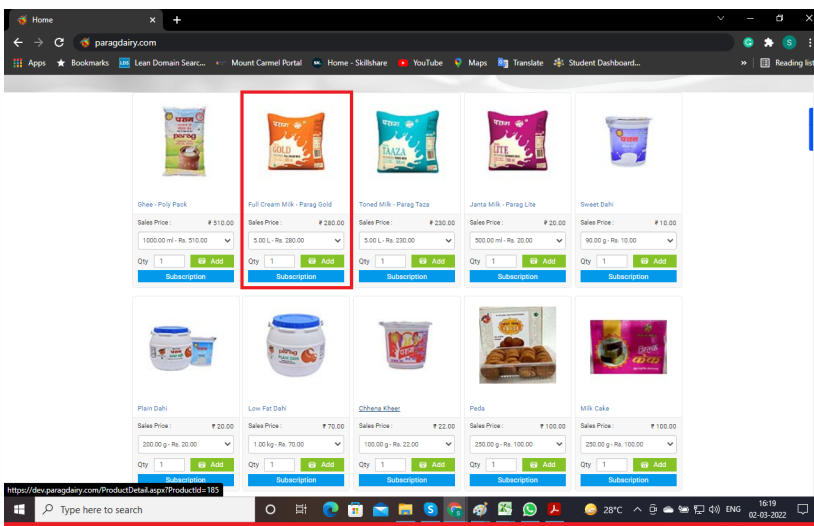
Home
paragdairy.com
Apps Bookmarks Lean Domain Searc... Mount Carmel Portal Home - Skillshare YouTube Maps Translate Student Dashboard... Reading list

parag
GOLD
TAAZA
LITE

Ghee - Poly Pack
Sales Price : ₹ 510.00
1000.00 ml - Rs. 510.00
Qty 1 Add
Subscription

Full Cream Milk - Parag Gold
Sales Price : ₹ 280.00
5.00 L - Rs. 280.00
Qty 1 Add
Subscription

Toned Milk - Parag Taza
Sales Price : ₹ 230.00
5.00 L - Rs. 230.00
Qty 1 Add
Subscription

Janta Milk - Parag Lite
Sales Price : ₹ 20.00
500.00 ml - Rs. 20.00
Qty 1 Add
Subscription

Sweet Dahi
Sales Price : ₹ 10.00
90.00 g - Rs. 10.00
Qty 1 Add
Subscription

Plain Dahi
Sales Price : ₹ 20.00
200.00 g - Rs. 20.00
Qty 1 Add
Subscription

Low Fat Dahi
Sales Price : ₹ 70.00
1.00 kg - Rs. 70.00
Qty 1 Add
Subscription

Chhena Kheer
Sales Price : ₹ 22.00
100.00 g - Rs. 22.00
Qty 1 Add
Subscription

Peda
Sales Price : ₹ 100.00
250.00 g - Rs. 100.00
Qty 1 Add
Subscription

Milk Cake
Sales Price : ₹ 100.00
250.00 g - Rs. 100.00
Qty 1 Add
Subscription

https://dev.paragdairy.com/ProductDetail.aspx?ProductId=185
Type here to search
28°C ENG 16:19 02-03-2022